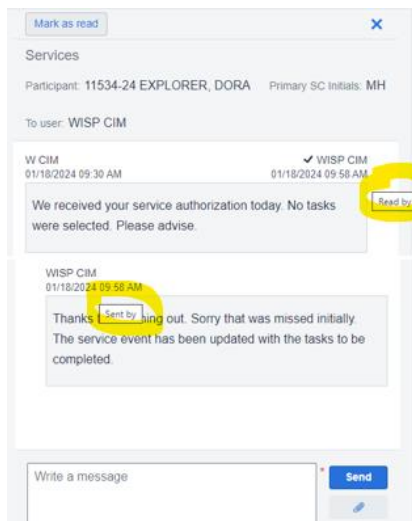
Mark as read

×

Services

Participant: 11534-24 EXPLORER, DORA

Primary SC Initials: MH

To user: WISP CIM

W CIM
01/18/2024 09:30 AM

✔ WISP CIM
01/18/2024 09:58 AM

We received your service authorization today. No tasks were selected. Please advise.

Read by

WISP CIM
01/18/2024 09:56 AM

Thanks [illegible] Sent by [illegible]ing out. Sorry that was missed initially. The service event has been updated with the tasks to be completed.

Write a message

*

Send